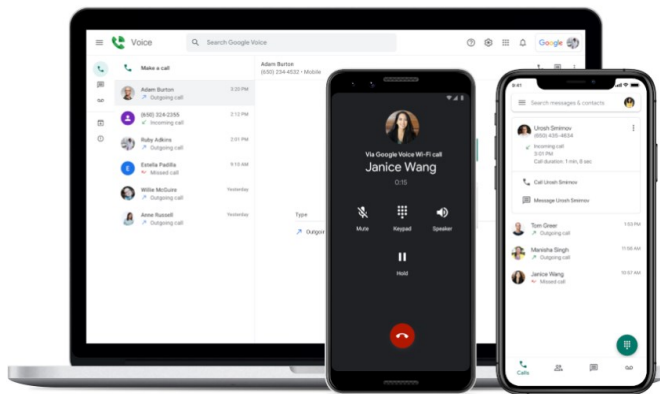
Voice

Search Google Voice

Google

Make a call

Adam Burton
Outgoing call
3:20 PM

(650) 324-2255
Incoming call
3:02 PM

Ruby Adkins
Outgoing call
2:01 PM

Estella Padilla
Missed call
9:10 AM

Willie McGuire
Outgoing call
Yesterday

Anne Russell
Outgoing call
Yesterday

Adam Burton
(650) 234-4532 • Mobile

Type

Outgoi

Via Google Voice Wi-Fi call
Janice Wang
0:15

Mute

Keypad

Speaker

Hold

9:41

Search messages & contacts

Urosh Smirnov
(650) 435-4834

Incoming call
3:01 PM
Call duration: 1 min, 8 sec

Call Urosh Smirnov

Message Urosh Smirnov

Tom Greer
Outgoing call
1:53 PM

Manisha Singh
Outgoing call
11:56 AM

Janice Wang
Missed call
10:49 AM

Calls